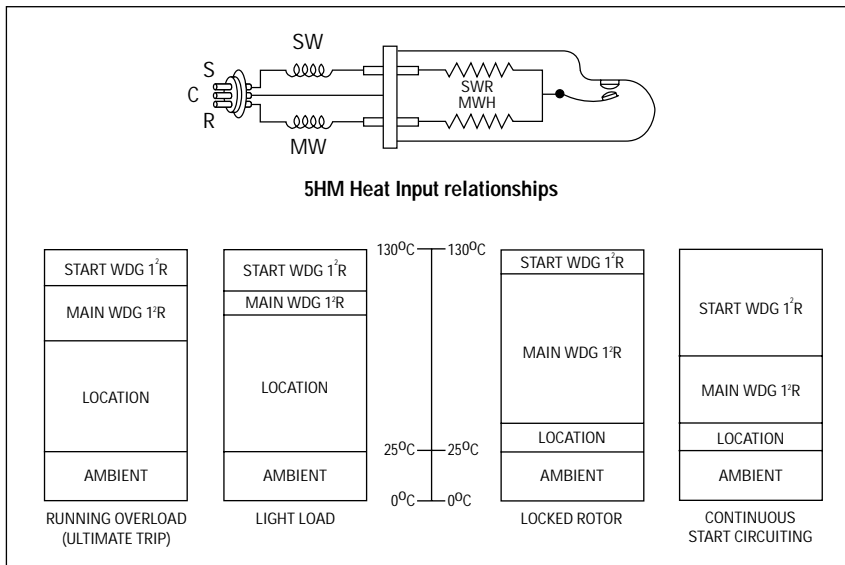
SW

S
C
R

SWR
MWH

MW

5HM Heat Input relationships

START WDG $1^2R$
MAIN WDG $1^2R$
LOCATION
AMBIENT
RUNNING OVERLOAD (ULTIMATE TRIP)

START WDG $1^2R$
MAIN WDG $1^2R$
LOCATION
AMBIENT
LIGHT LOAD

$130^oC$ $130^oC$
$25^oC$ $25^oC$
$0^oC$ $0^oC$

START WDG $1^2R$
MAIN WDG $1^2R$
LOCATION
AMBIENT
LOCKED ROTOR

START WDG $1^2R$
MAIN WDG $1^2R$
LOCATION
AMBIENT
CONTINUOUS START CIRCUITING